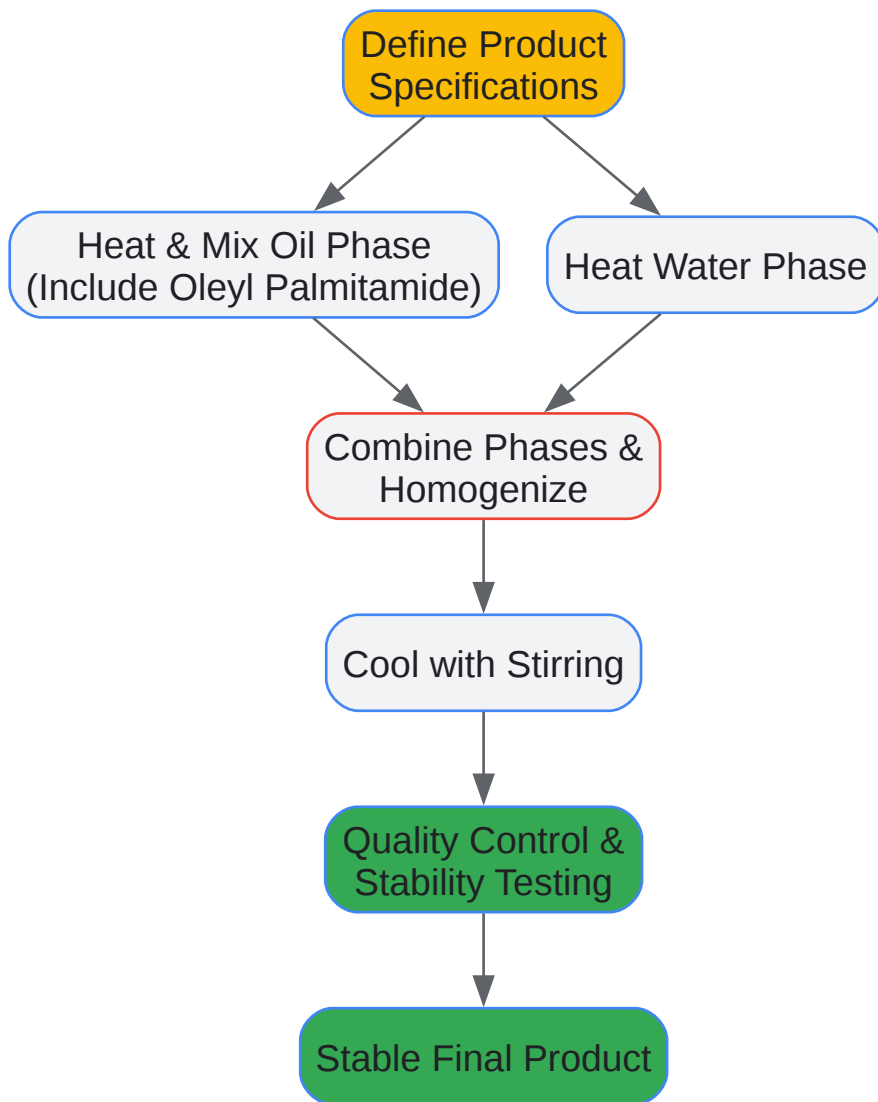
Define Product Specifications

Heat & Mix Oil Phase (Include Oleyl Palmitamide)

Heat Water Phase

Combine Phases & Homogenize

Cool with Stirring

Quality Control & Stability Testing

Stable Final Product